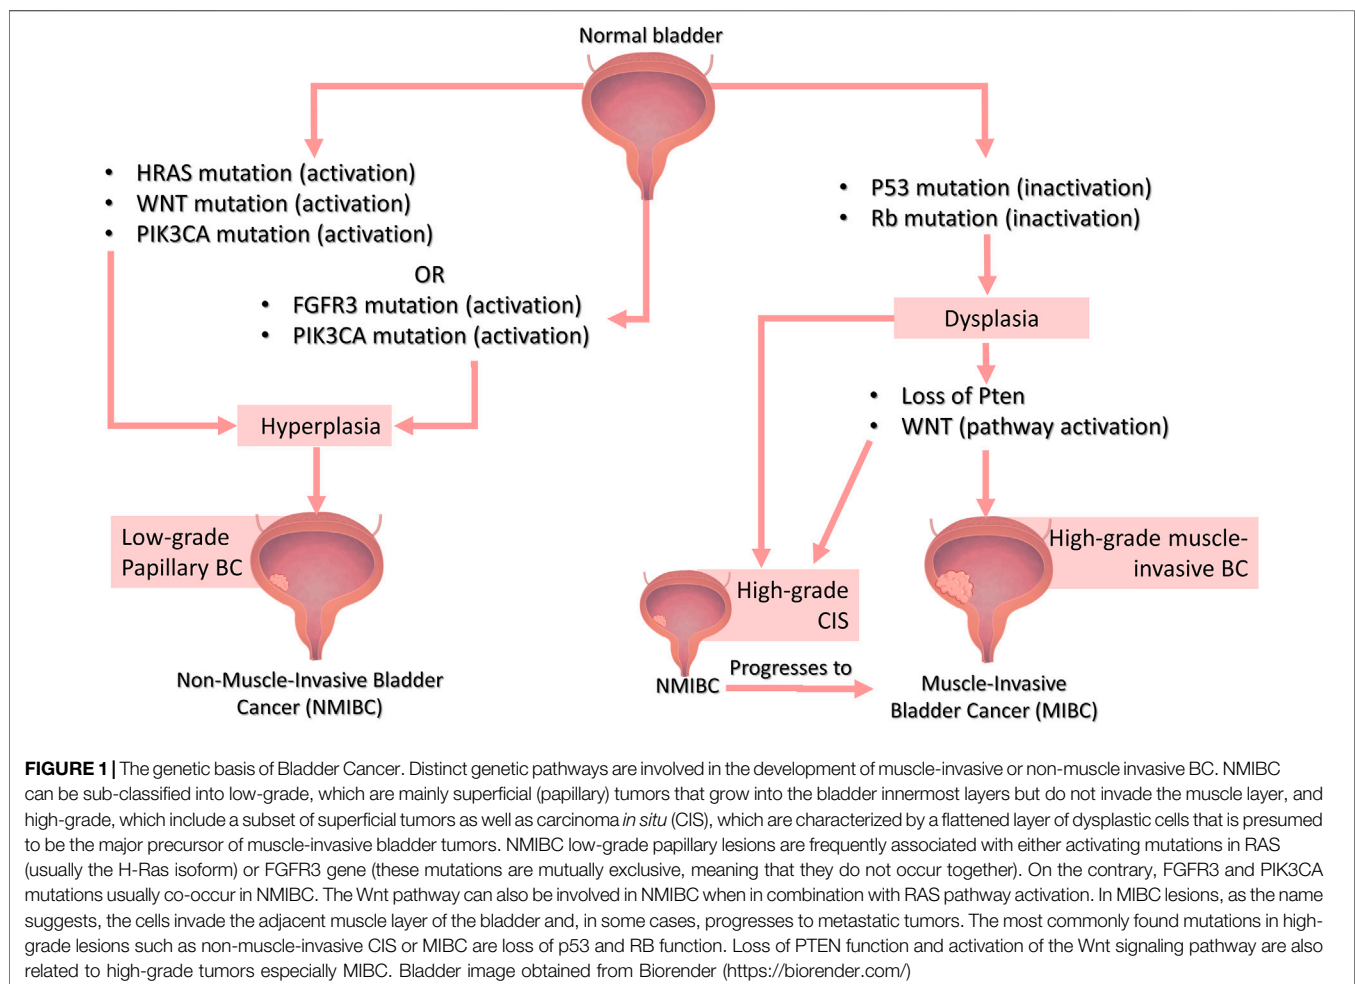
Normal bladder

• HRAS mutation (activation)
• WNT mutation (activation)
• PIK3CA mutation (activation)

OR
• FGFR3 mutation (activation)
• PIK3CA mutation (activation)

• P53 mutation (inactivation)
• Rb mutation (inactivation)

Dysplasia

• Loss of Pten
• WNT (pathway activation)

Hyperplasia

Low-grade Papillary BC

Non-Muscle-Invasive Bladder Cancer (NMIBC)

High-grade CIS

NMIBC

Progresses to

High-grade muscle-invasive BC

Muscle-Invasive Bladder Cancer (MIBC)

**FIGURE 1 |** The genetic basis of Bladder Cancer. Distinct genetic pathways are involved in the development of muscle-invasive or non-muscle invasive BC. NMIBC can be sub-classified into low-grade, which are mainly superficial (papillary) tumors that grow into the bladder innermost layers but do not invade the muscle layer, and high-grade, which include a subset of superficial tumors as well as carcinoma *in situ* (CIS), which are characterized by a flattened layer of dysplastic cells that is presumed to be the major precursor of muscle-invasive bladder tumors. NMIBC low-grade papillary lesions are frequently associated with either activating mutations in RAS (usually the H-Ras isoform) or FGFR3 gene (these mutations are mutually exclusive, meaning that they do not occur together). On the contrary, FGFR3 and PIK3CA mutations usually co-occur in NMIBC. The Wnt pathway can also be involved in NMIBC when in combination with RAS pathway activation. In MIBC lesions, as the name suggests, the cells invade the adjacent muscle layer of the bladder and, in some cases, progresses to metastatic tumors. The most commonly found mutations in high-grade lesions such as non-muscle-invasive CIS or MIBC are loss of p53 and RB function. Loss of PTEN function and activation of the Wnt signaling pathway are also related to high-grade tumors especially MIBC. Bladder image obtained from Biorender (https://biorender.com/)